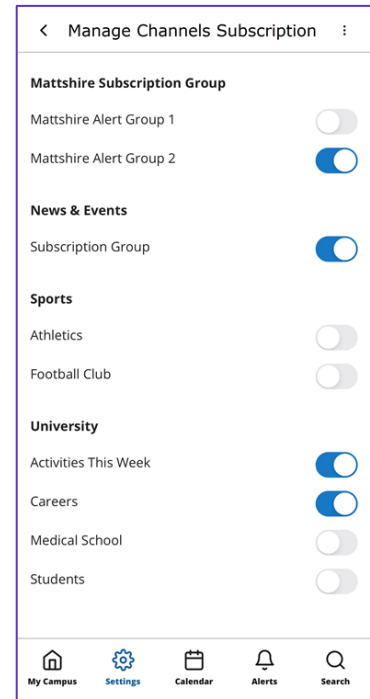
< Manage Channels Subscription ⋮

Mattshire Subscription Group

Mattshire Alert Group 1

Mattshire Alert Group 2

News & Events

Subscription Group

Sports

Athletics

Football Club

University

Activities This Week

Careers

Medical School

Students

My Campus Settings Calendar Alerts Search